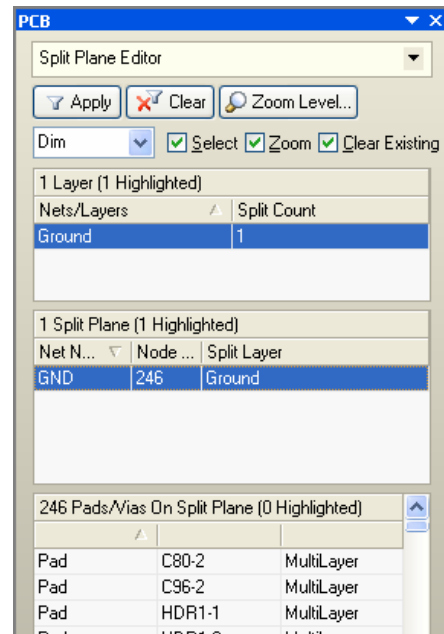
PCB

Split Plane Editor

Apply | Clear | Zoom Level...

Dim | Select | Zoom | Clear Existing

1 Layer (1 Highlighted)

| Nets/Layers | Split Count |
|---|---|
| Ground | 1 |

1 Split Plane (1 Highlighted)

| Net N... | Node ... | Split Layer |
|---|---|---|
| GND | 246 | Ground |

246 Pads/Vias On Split Plane (0 Highlighted)

| | | |
|---|---|---|
| Pad | C80-2 | MultiLayer |
| Pad | C96-2 | MultiLayer |
| Pad | HDR1-1 | MultiLayer |
| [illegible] | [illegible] | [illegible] |